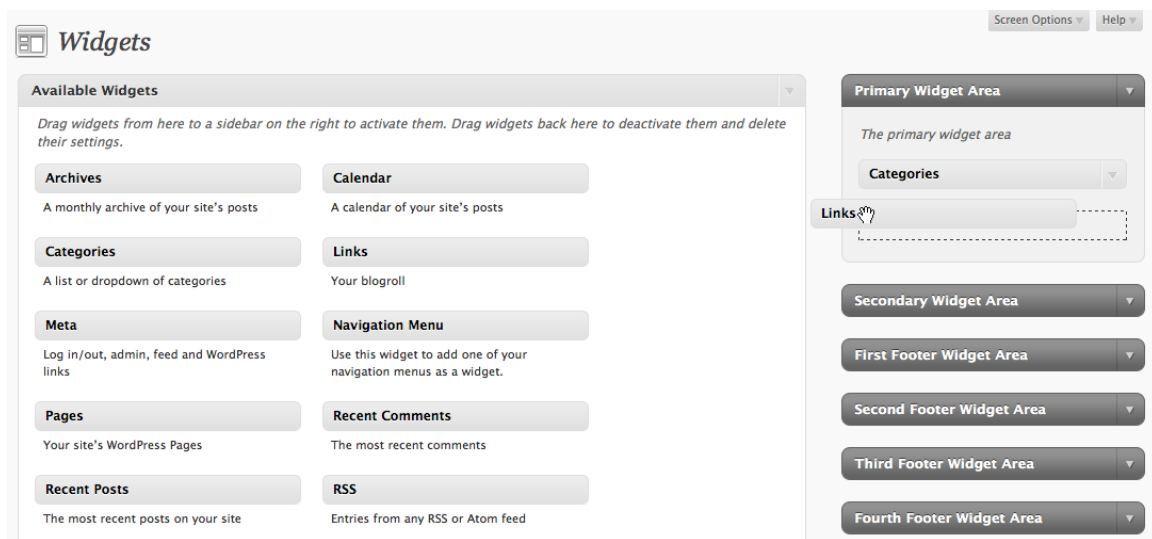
Screen Options Help

Widgets

Available Widgets

Drag widgets from here to a sidebar on the right to activate them. Drag widgets back here to deactivate them and delete their settings.

Archives
A monthly archive of your site's posts

Calendar
A calendar of your site's posts

Categories
A list or dropdown of categories

Links
Your blogroll

Meta
Log in/out, admin, feed and WordPress links

Navigation Menu
Use this widget to add one of your navigation menus as a widget.

Pages
Your site's WordPress Pages

Recent Comments
The most recent comments

Recent Posts
The most recent posts on your site

RSS
Entries from any RSS or Atom feed

Primary Widget Area

The primary widget area

Categories

Links

Secondary Widget Area

First Footer Widget Area

Second Footer Widget Area

Third Footer Widget Area

Fourth Footer Widget Area